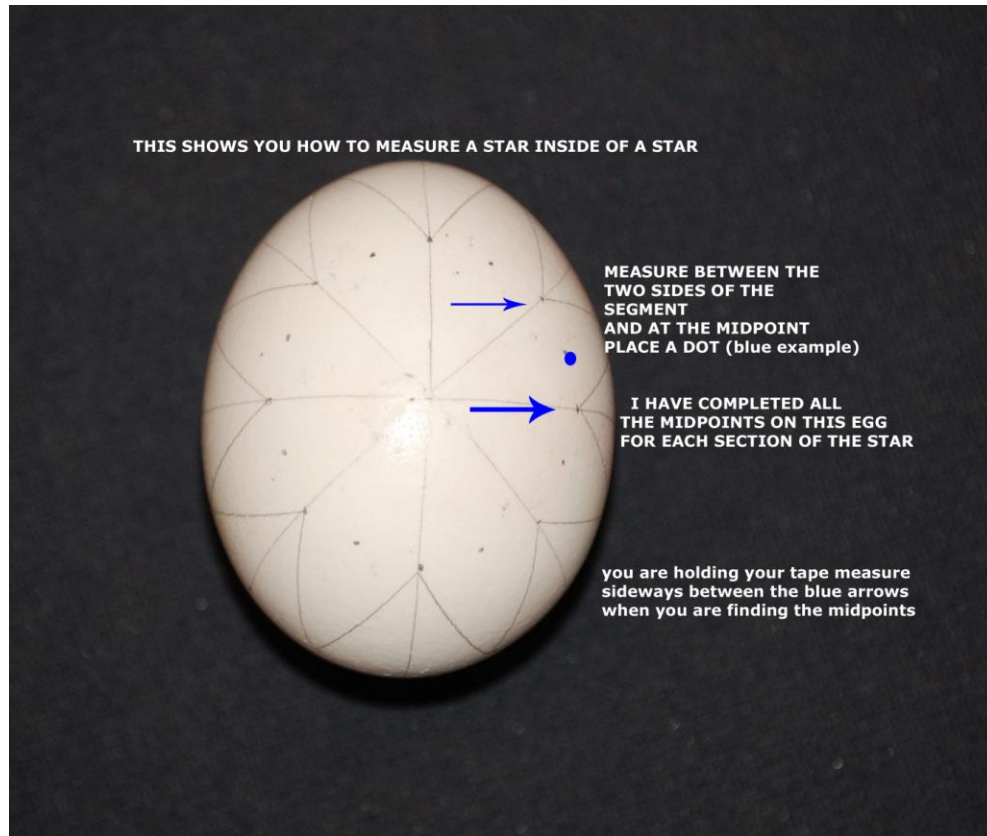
THIS SHOWS YOU HOW TO MEASURE A STAR INSIDE OF A STAR

MEASURE BETWEEN THE TWO SIDES OF THE SEGMENT AND AT THE MIDPOINT PLACE A DOT (blue example)

I HAVE COMPLETED ALL THE MIDPOINTS ON THIS EGG FOR EACH SECTION OF THE STAR

you are holding your tape measure sideways between the blue arrows when you are finding the midpoints